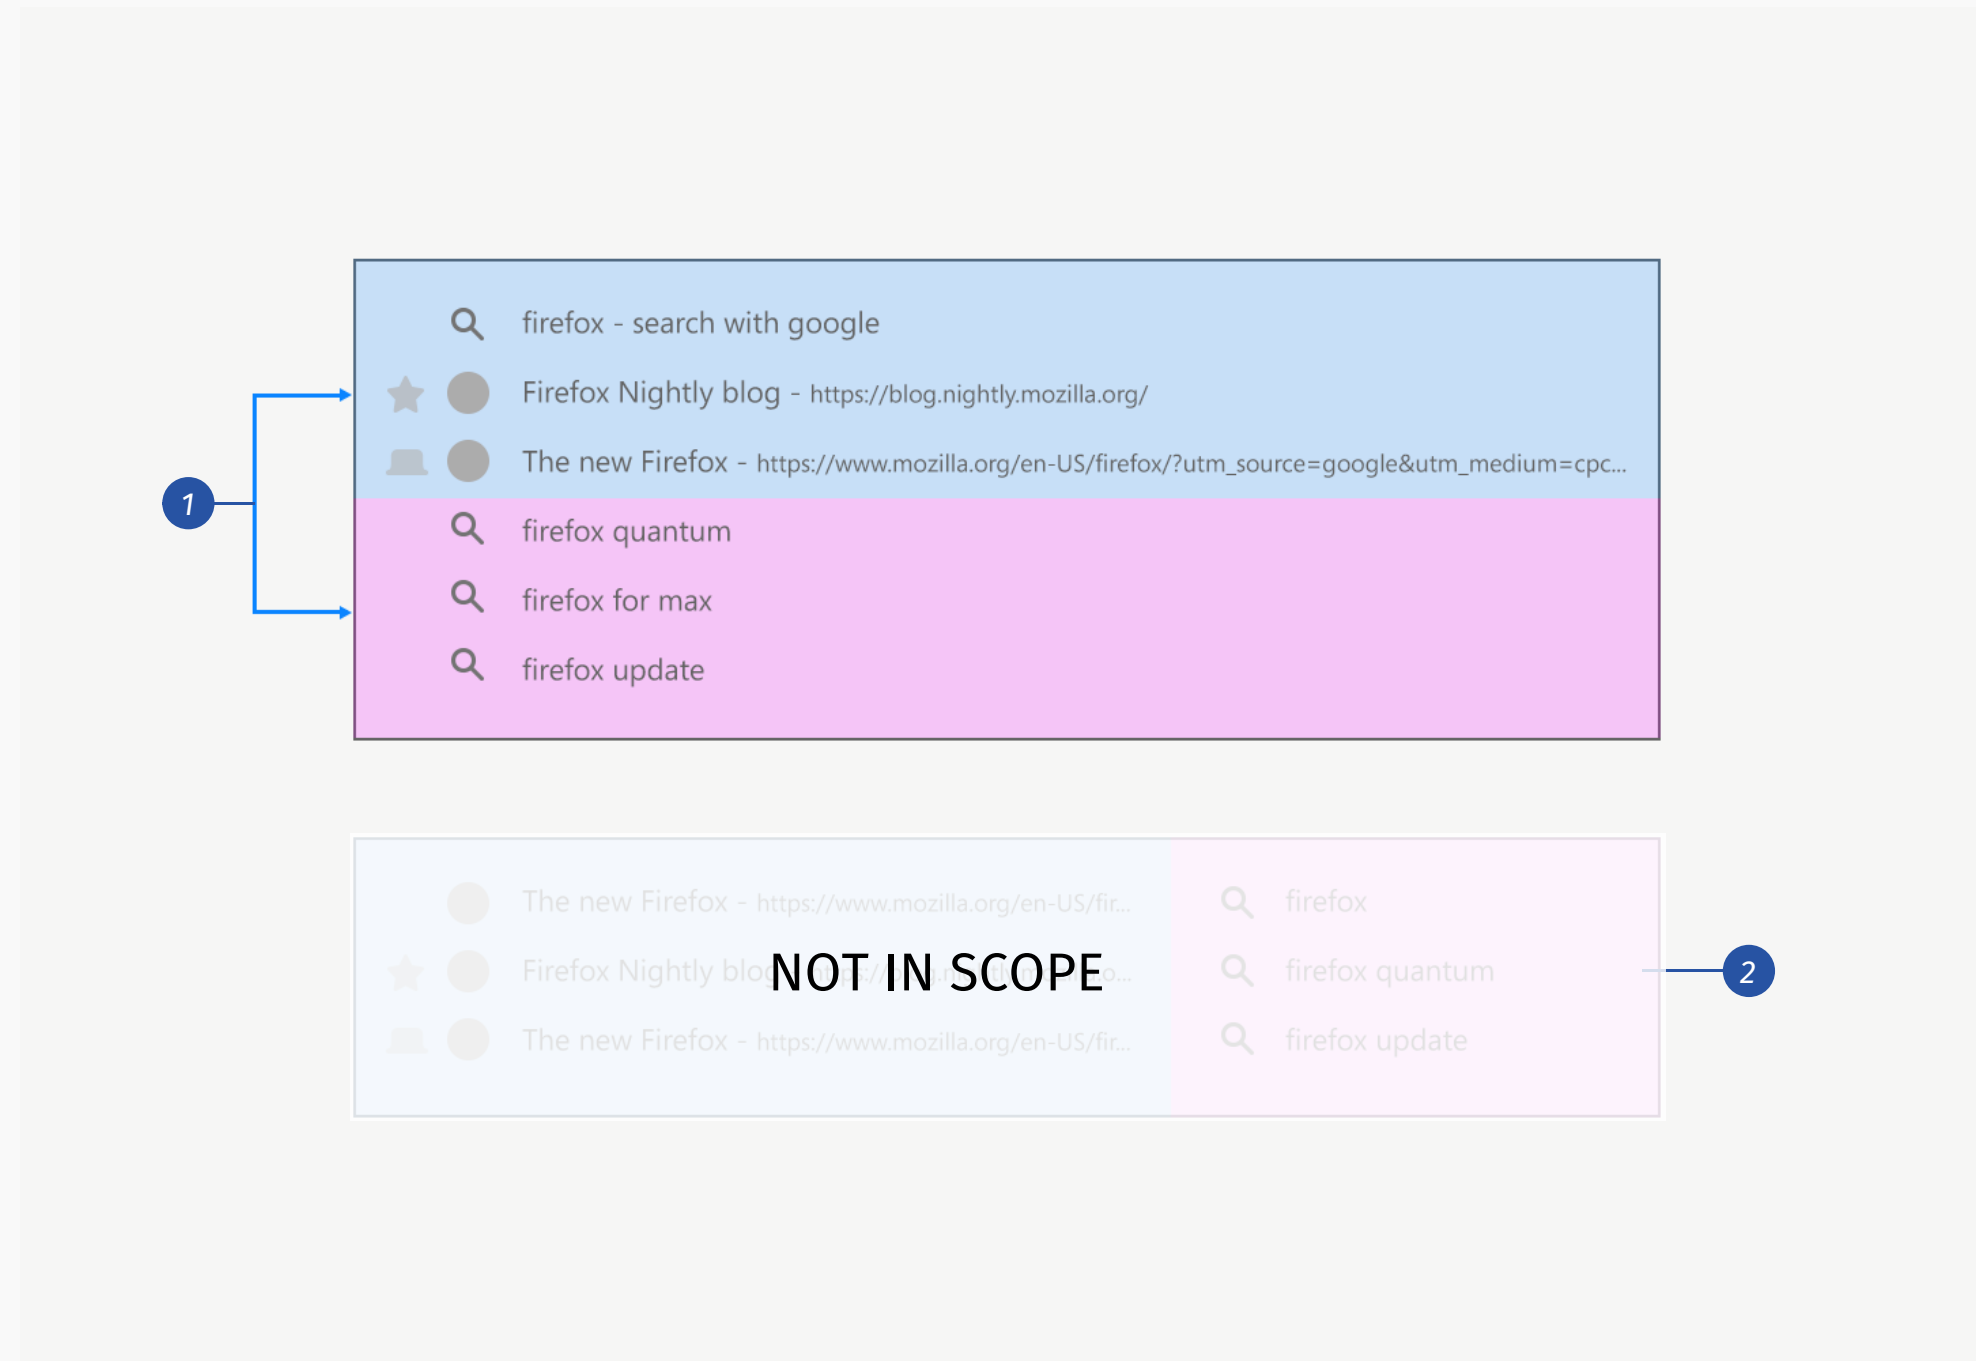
firefox - search with google

Firefox Nightly blog - https://blog.nightly.mozilla.org/

The new Firefox - https://www.mozilla.org/en-US/firefox/?utm_source=google&utm_medium=cpc...

1

firefox quantum

firefox for max

firefox update

The new Firefox - https://www.mozilla.org/en-US/fir...

Firefox Nightly blog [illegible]

NOT IN SCOPE

The new Firefox - https://www.mozilla.org/en-US/fir...

firefox

firefox quantum

firefox update

2